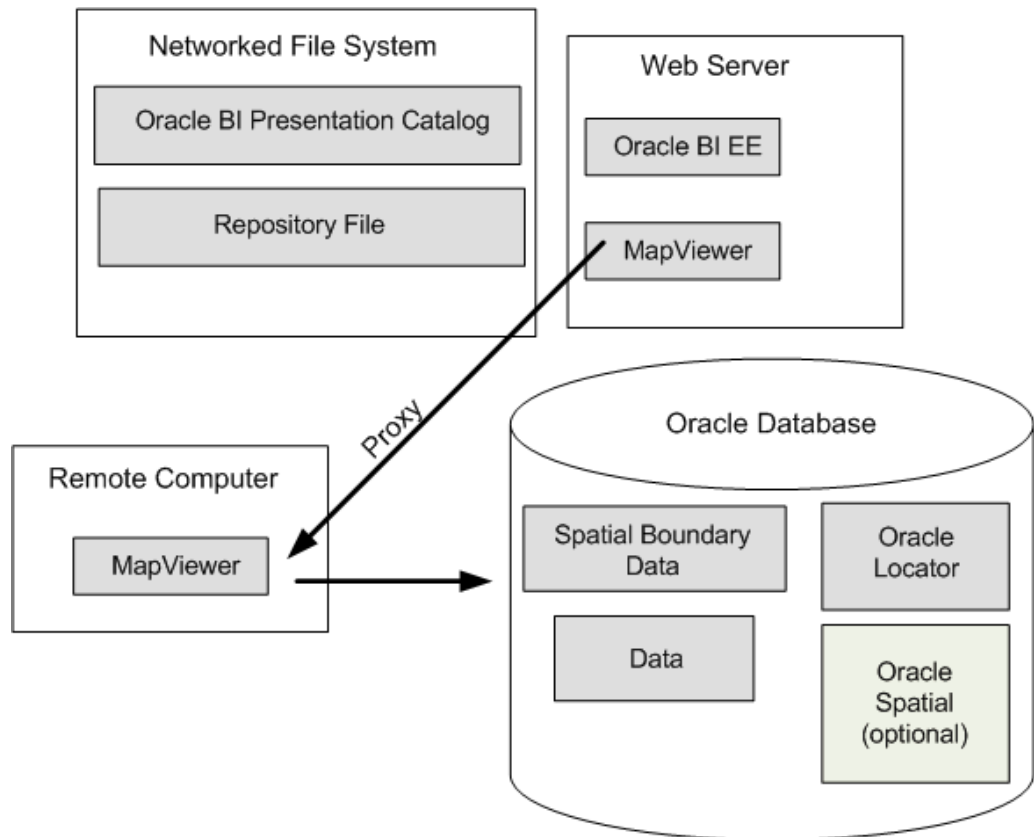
Networked File System

Oracle BI Presentation Catalog

Repository File

Web Server

Oracle BI EE

MapViewer

Proxy

Remote Computer

MapViewer

Oracle Database

Spatial Boundary Data

Oracle Locator

Data

Oracle Spatial (optional)